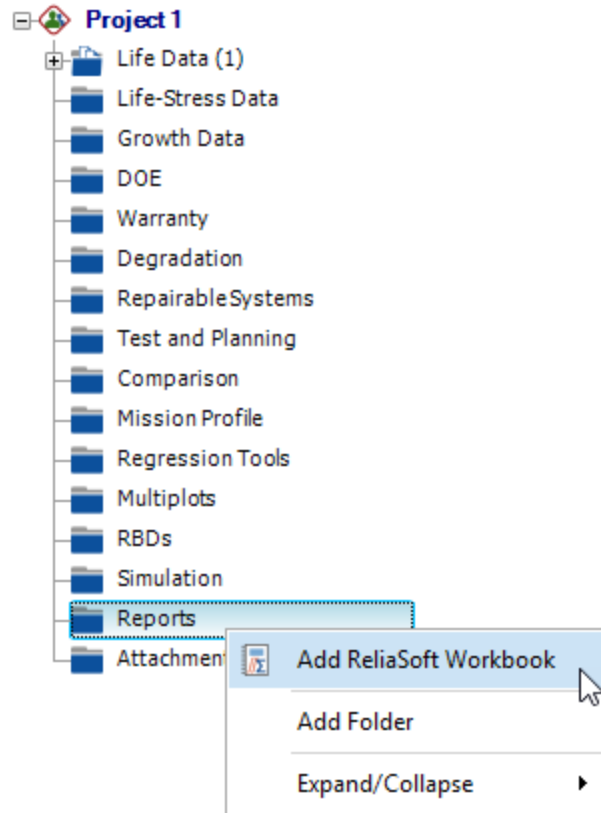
Project 1
Life Data (1)
Life-Stress Data
Growth Data
DOE
Warranty
Degradation
Repairable Systems
Test and Planning
Comparison
Mission Profile
Regression Tools
Multiplots
RBDs
Simulation
Reports
Attachment

Add ReliaSoft Workbook
Add Folder
Expand/Collapse